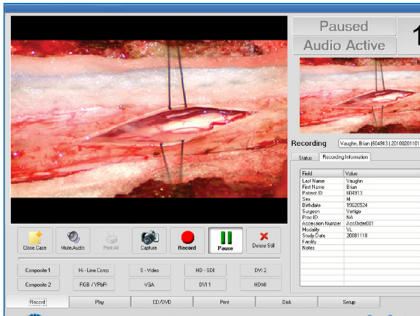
Paused
Audio Active
1

Recording Vaughn, Brian (604913) [20080811

Status Recording Information

| Field | Value |
|---|---|
| Last Name | Vaughn |
| First Name | Brian |
| Patient ID | 604913 |
| Sex | M |
| Birthdate | 19820524 |
| Surgeon | Vertigo |
| Proc ID | NA |
| Accession Number | AccNote001 |
| Modality | VL |
| Study Date | 20081118 |
| Facility | |
| Notes | |

Close Case
Mute Audio
Print All
Capture
Record
Pause
Delete Still

Composite 1
Hi - Line Comp
S - Video
HD - SDI
DVI 2
Composite 2
RGB / YPbPr
VGA
DVI 1
HDMI

Record
Play
CD/DVD
Print
Disk
Setup